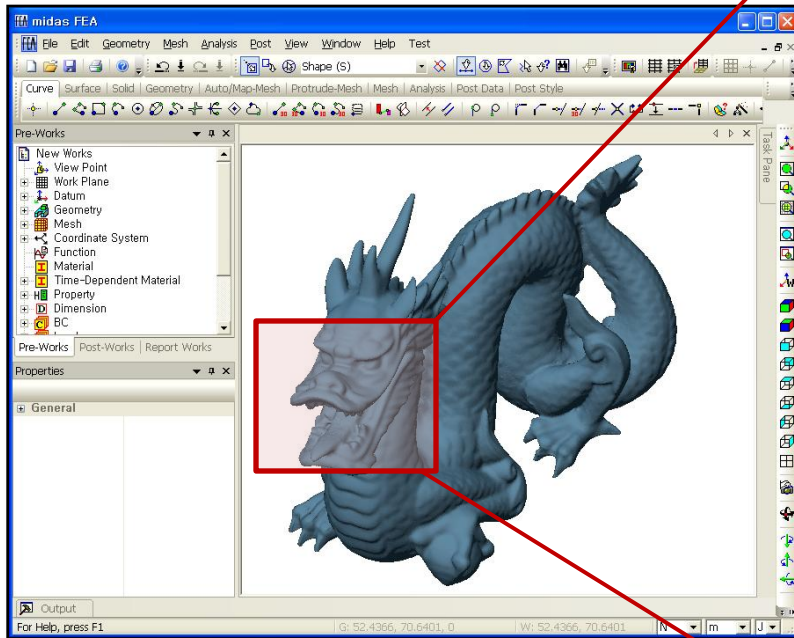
midas FEA

File Edit Geometry Mesh Analysis Post View Window Help Test

Shape (S)

Curve | Surface | Solid | Geometry | Auto/Map-Mesh | Protrude-Mesh | Mesh | Analysis | Post Data | Post Style

Pre-Works

New Works
View Point
Work Plane
Datum
Geometry
Mesh
Coordinate System
Function
Material
Time-Dependent Material
Property
Dimension
BC

Pre-Works | Post-Works | Report Works

Properties

General

Task Pane

Output

For Help, press F1

G: 52.4366, 70.6401, 0

W: 52.4366, 70.6401

N

m

J